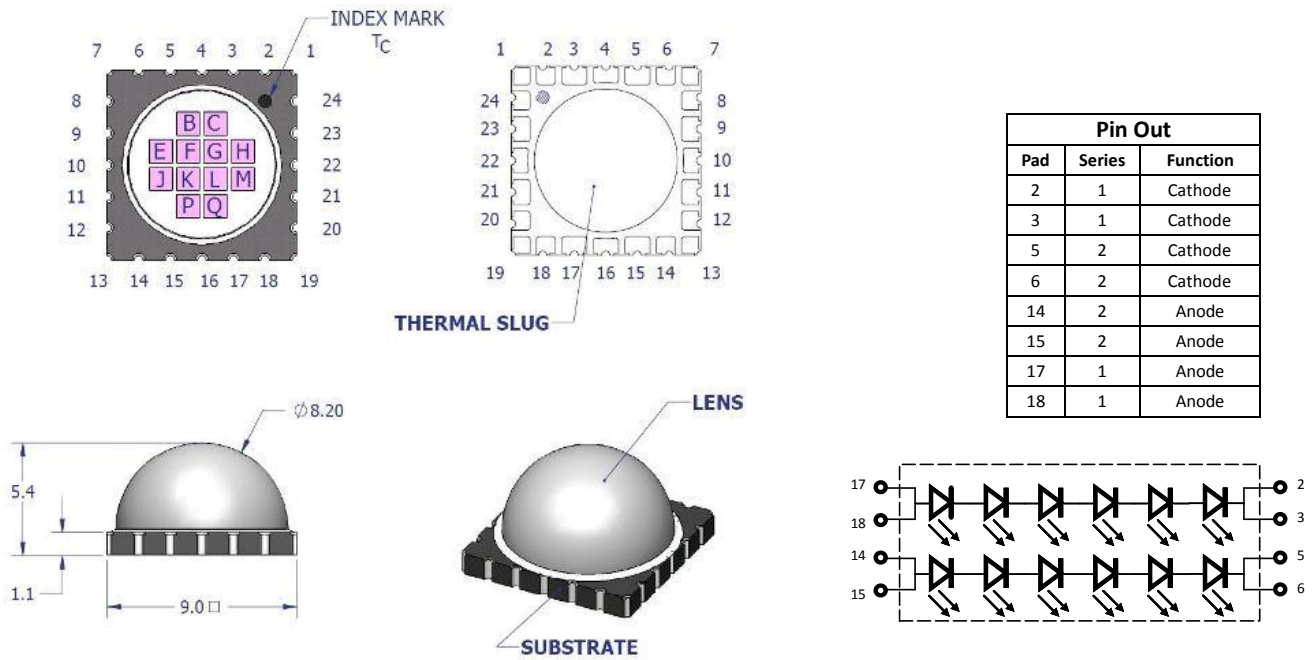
INDEX MARK
$T_C$

7 6 5 4 3 2 1
8 9 10 11 12
24 23 22 21 20
13 14 15 16 17 18 19

B C
E F G H
J K L M
P Q

1 2 3 4 5 6 7
24 23 22 21 20
8 9 10 11 12
19 18 17 16 15 14 13

THERMAL SLUG

| Pin Out | | |
|---|---|---|
| Pad | Series | Function |
| 2 | 1 | Cathode |
| 3 | 1 | Cathode |
| 5 | 2 | Cathode |
| 6 | 2 | Cathode |
| 14 | 2 | Anode |
| 15 | 2 | Anode |
| 17 | 1 | Anode |
| 18 | 1 | Anode |

$\varnothing$8.20
5.4
1.1
9.0 □

LENS
SUBSTRATE

17
18
14
15
2
3
5
6